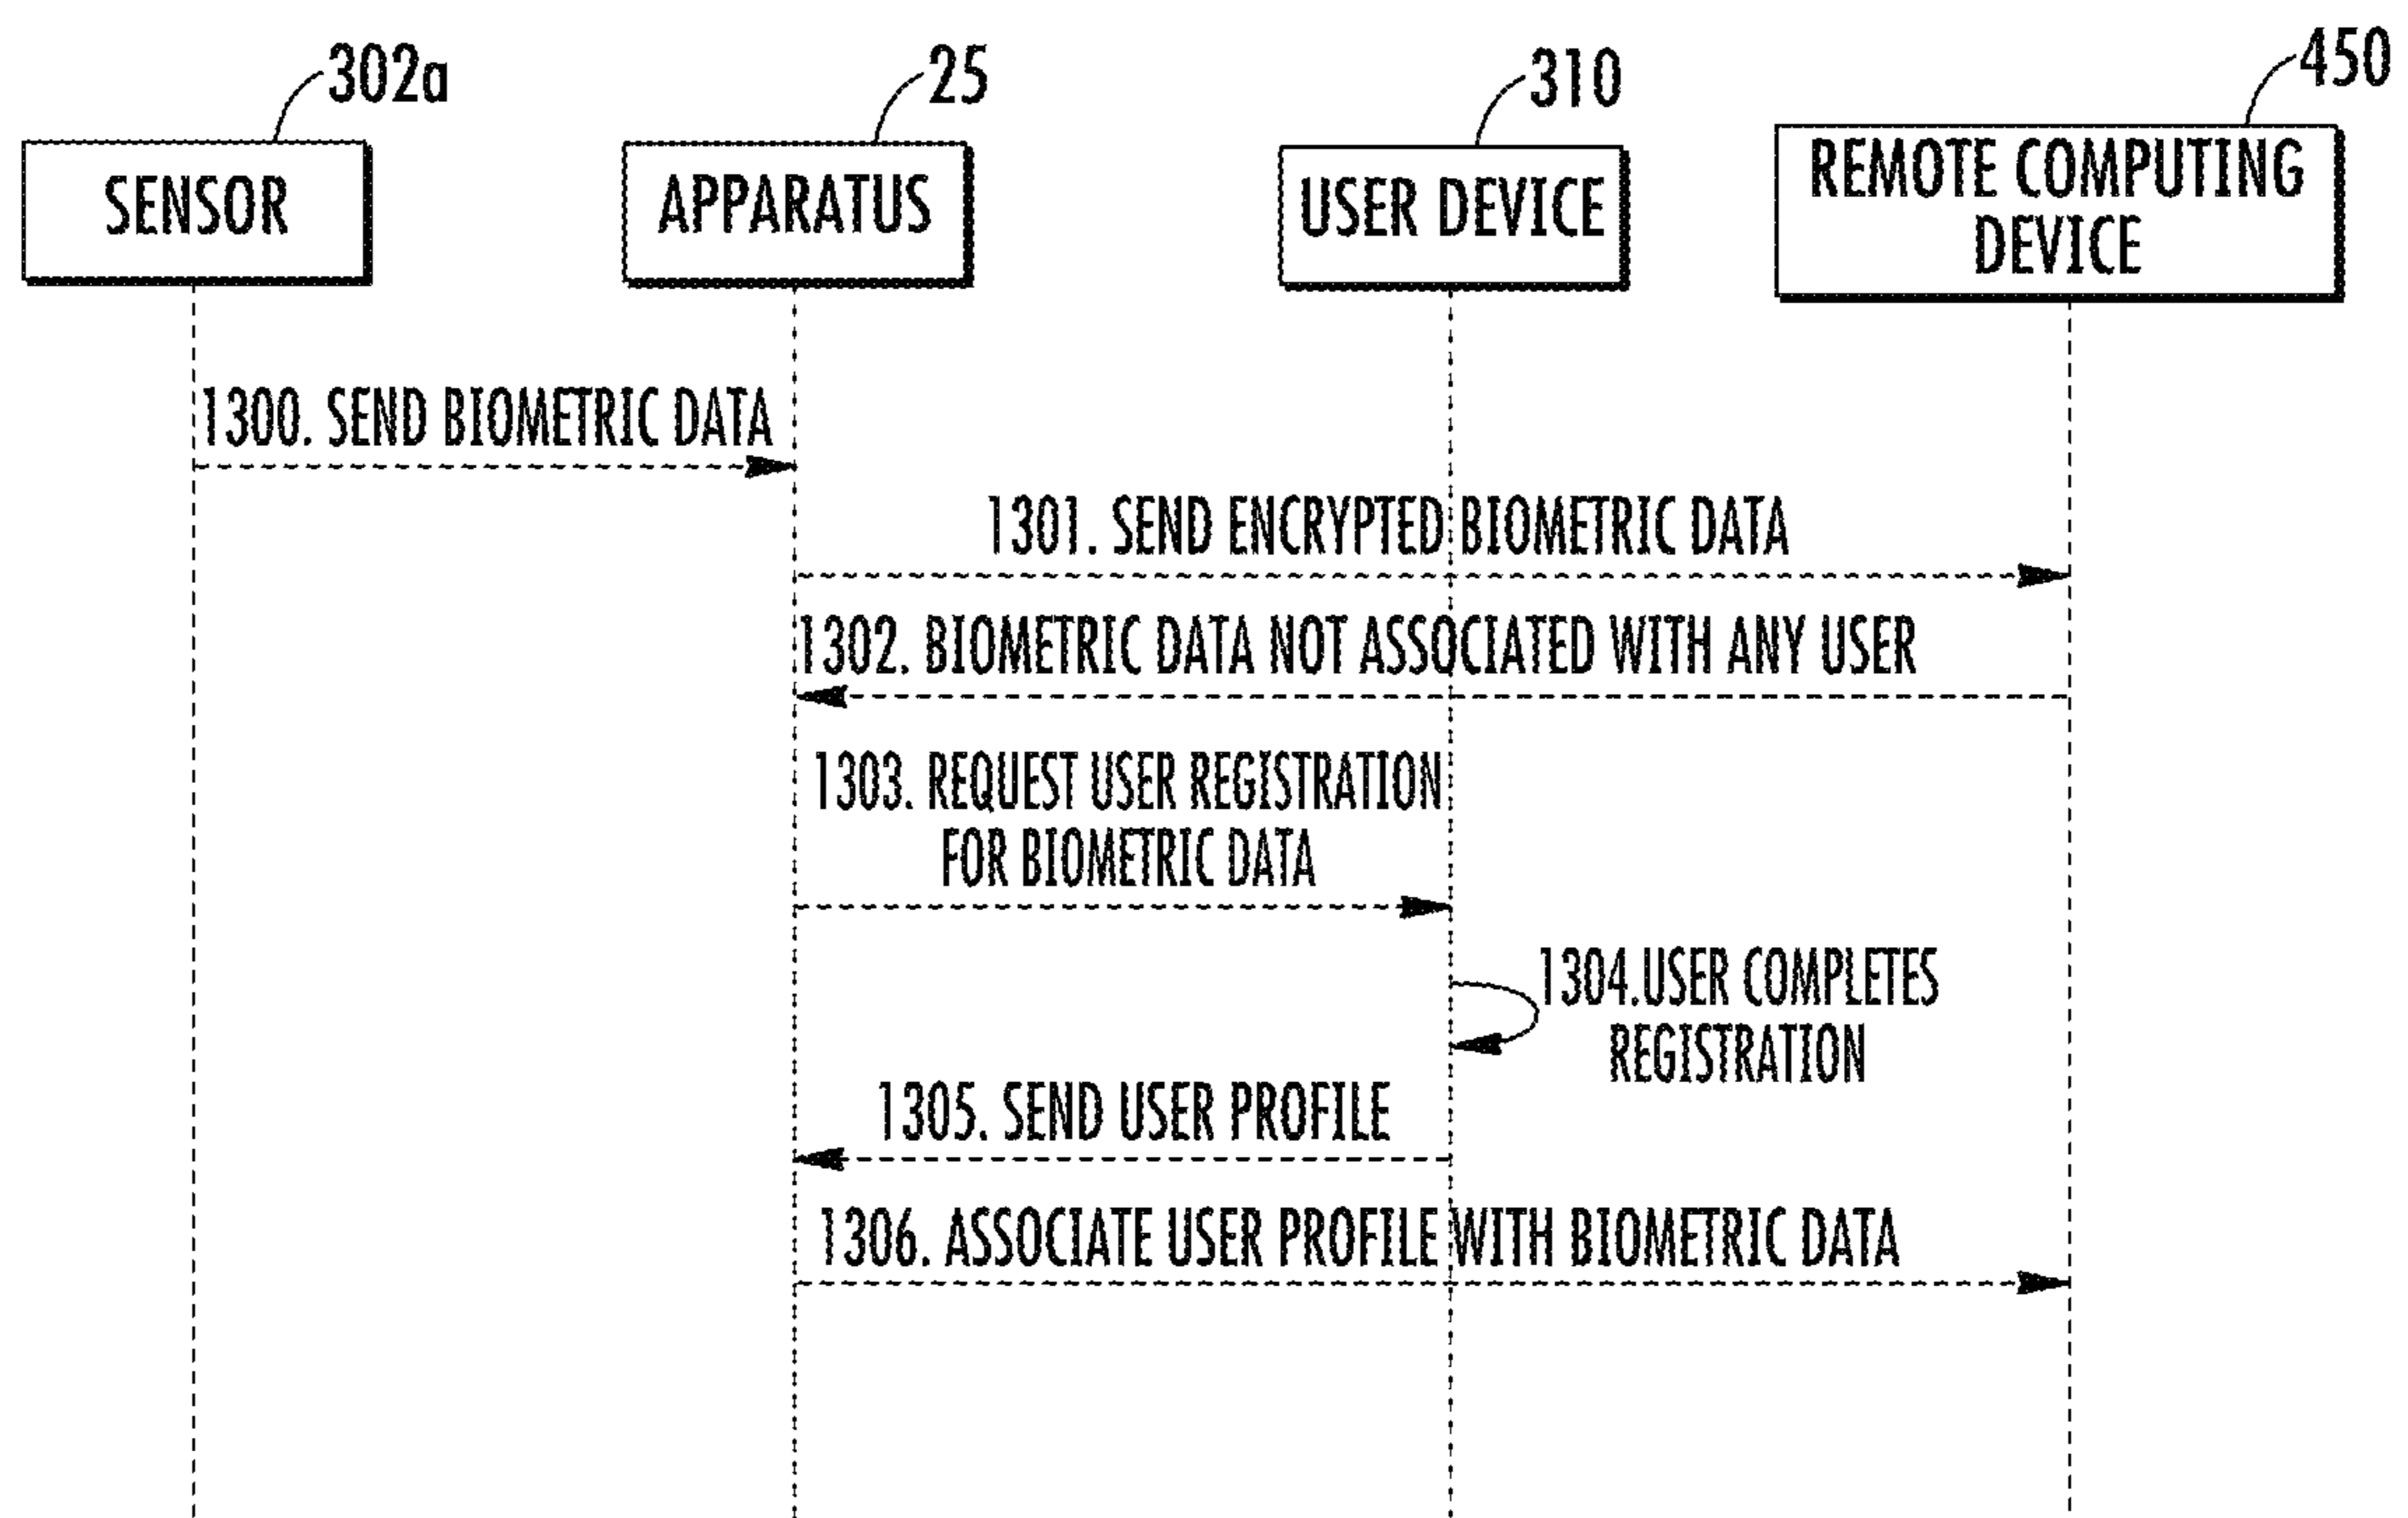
302a
SENSOR

25
APPARATUS

310
USER DEVICE

450
REMOTE COMPUTING DEVICE

1300. SEND BIOMETRIC DATA

1301. SEND ENCRYPTED BIOMETRIC DATA

1302. BIOMETRIC DATA NOT ASSOCIATED WITH ANY USER

1303. REQUEST USER REGISTRATION FOR BIOMETRIC DATA

1304.USER COMPLETES REGISTRATION

1305. SEND USER PROFILE

1306. ASSOCIATE USER PROFILE WITH BIOMETRIC DATA